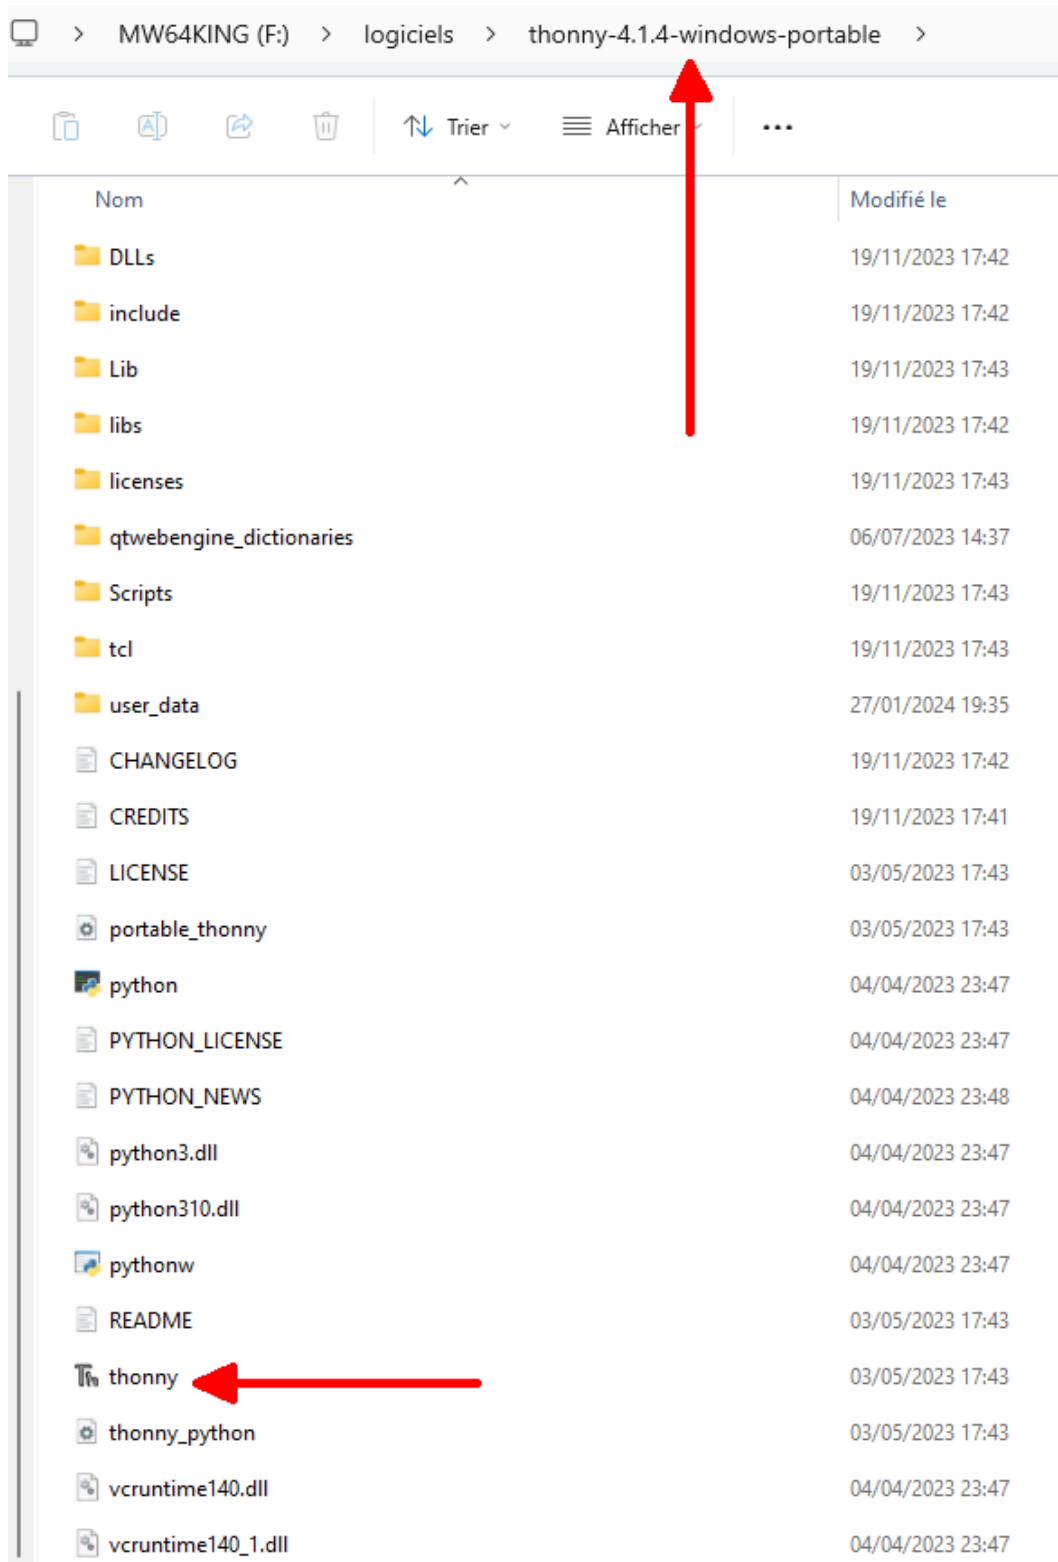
> MW64KING (F:) > logiciels > thonny-4.1.4-windows-portable >

Trier Afficher ...

| Nom | Modifié le |
|---|---|
| DLLs | 19/11/2023 17:42 |
| include | 19/11/2023 17:42 |
| Lib | 19/11/2023 17:43 |
| libs | 19/11/2023 17:42 |
| licenses | 19/11/2023 17:43 |
| qtwebengine_dictionaries | 06/07/2023 14:37 |
| Scripts | 19/11/2023 17:43 |
| tcl | 19/11/2023 17:43 |
| user_data | 27/01/2024 19:35 |
| CHANGELOG | 19/11/2023 17:42 |
| CREDITS | 19/11/2023 17:41 |
| LICENSE | 03/05/2023 17:43 |
| portable_thonny | 03/05/2023 17:43 |
| python | 04/04/2023 23:47 |
| PYTHON_LICENSE | 04/04/2023 23:47 |
| PYTHON_NEWS | 04/04/2023 23:48 |
| python3.dll | 04/04/2023 23:47 |
| python310.dll | 04/04/2023 23:47 |
| pythonw | 04/04/2023 23:47 |
| README | 03/05/2023 17:43 |
| thonny | 03/05/2023 17:43 |
| thonny_python | 03/05/2023 17:43 |
| vcruntime140.dll | 04/04/2023 23:47 |
| vcruntime140_1.dll | 04/04/2023 23:47 |